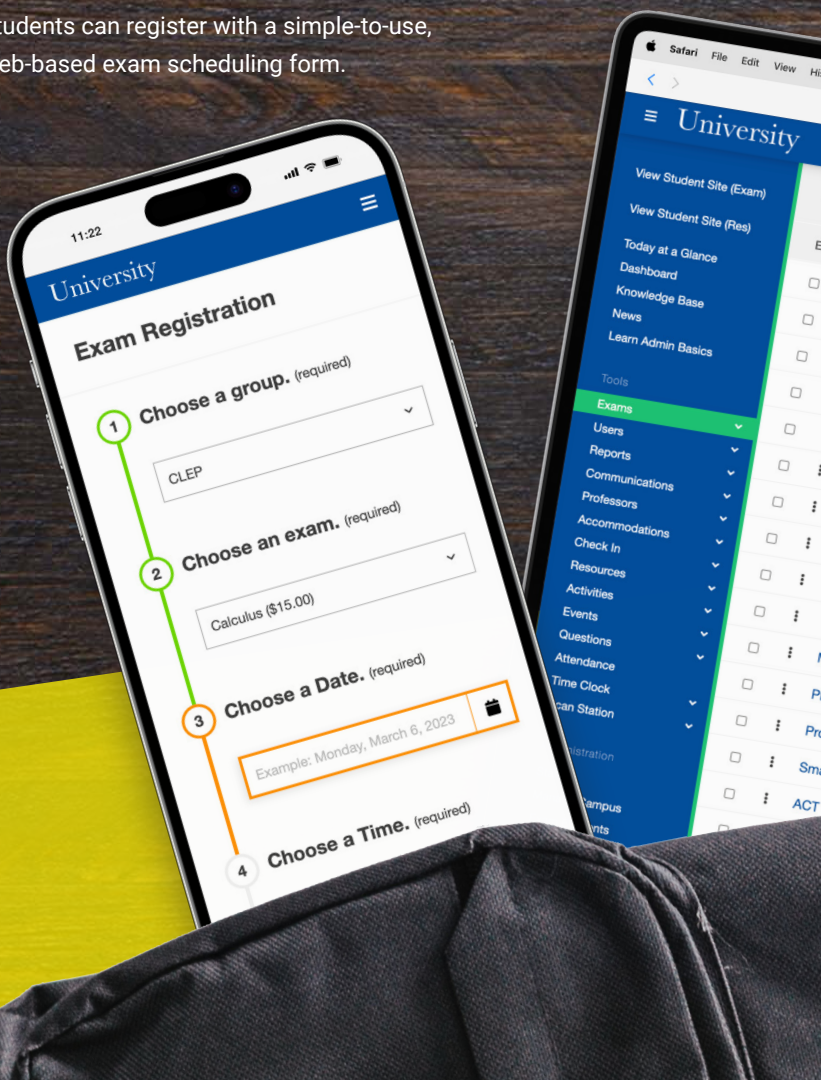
tudents can register with a simple-to-use, eb-based exam scheduling form.

11:22

University

Exam Registration

1 Choose a group. (required)

CLEP

2 Choose an exam. (required)

Calculus ($15.00)

3 Choose a Date. (required)

Example: Monday, March 6, 2023

4 Choose a Time. (required)

Safari File Edit View Hi

University

View Student Site (Exam)
View Student Site (Res)
Today at a Glance
Dashboard
Knowledge Base
News
Learn Admin Basics

Tools
Exams
Users
Reports
Communications
Professors
Accommodations
Check In
Resources
Activities
Events
Questions
Attendance
Time Clock
can Station

istration

ampus
nts

E
N
P
Pro
Sma
ACT